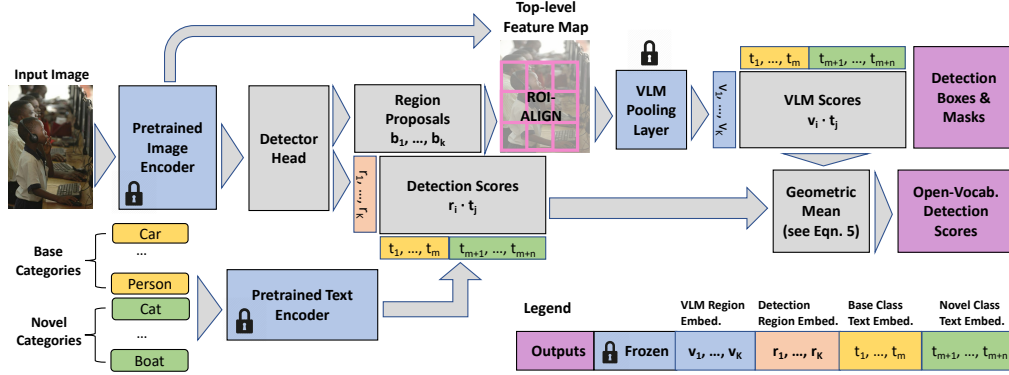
Input Image

Top-level Feature Map

Pretrained Image Encoder

Detector Head

Region Proposals $b_1, \ldots, b_k$

ROI-ALIGN

VLM Pooling Layer

$v_1, \ldots, v_K$

$t_1, \ldots, t_m$ | $t_{m+1}, \ldots, t_{m+n}$

VLM Scores $v_i \cdot t_j$

Detection Boxes & Masks

$r_1, \ldots, r_K$

Detection Scores $r_i \cdot t_j$

$t_1, \ldots, t_m$ | $t_{m+1}, \ldots, t_{m+n}$

Geometric Mean (see Eqn. 5)

Open-Vocab. Detection Scores

Base Categories

Car

...

Person

Novel Categories

Cat

...

Boat

Pretrained Text Encoder

Legend

| Outputs | Frozen | VLM Region Embed. | Detection Region Embed. | Base Class Text Embed. | Novel Class Text Embed. |
|---|---|---|---|---|---|
| Outputs | Frozen | $v_1, \ldots, v_K$ | $r_1, \ldots, r_K$ | $t_1, \ldots, t_m$ | $t_{m+1}, \ldots, t_{m+n}$ |